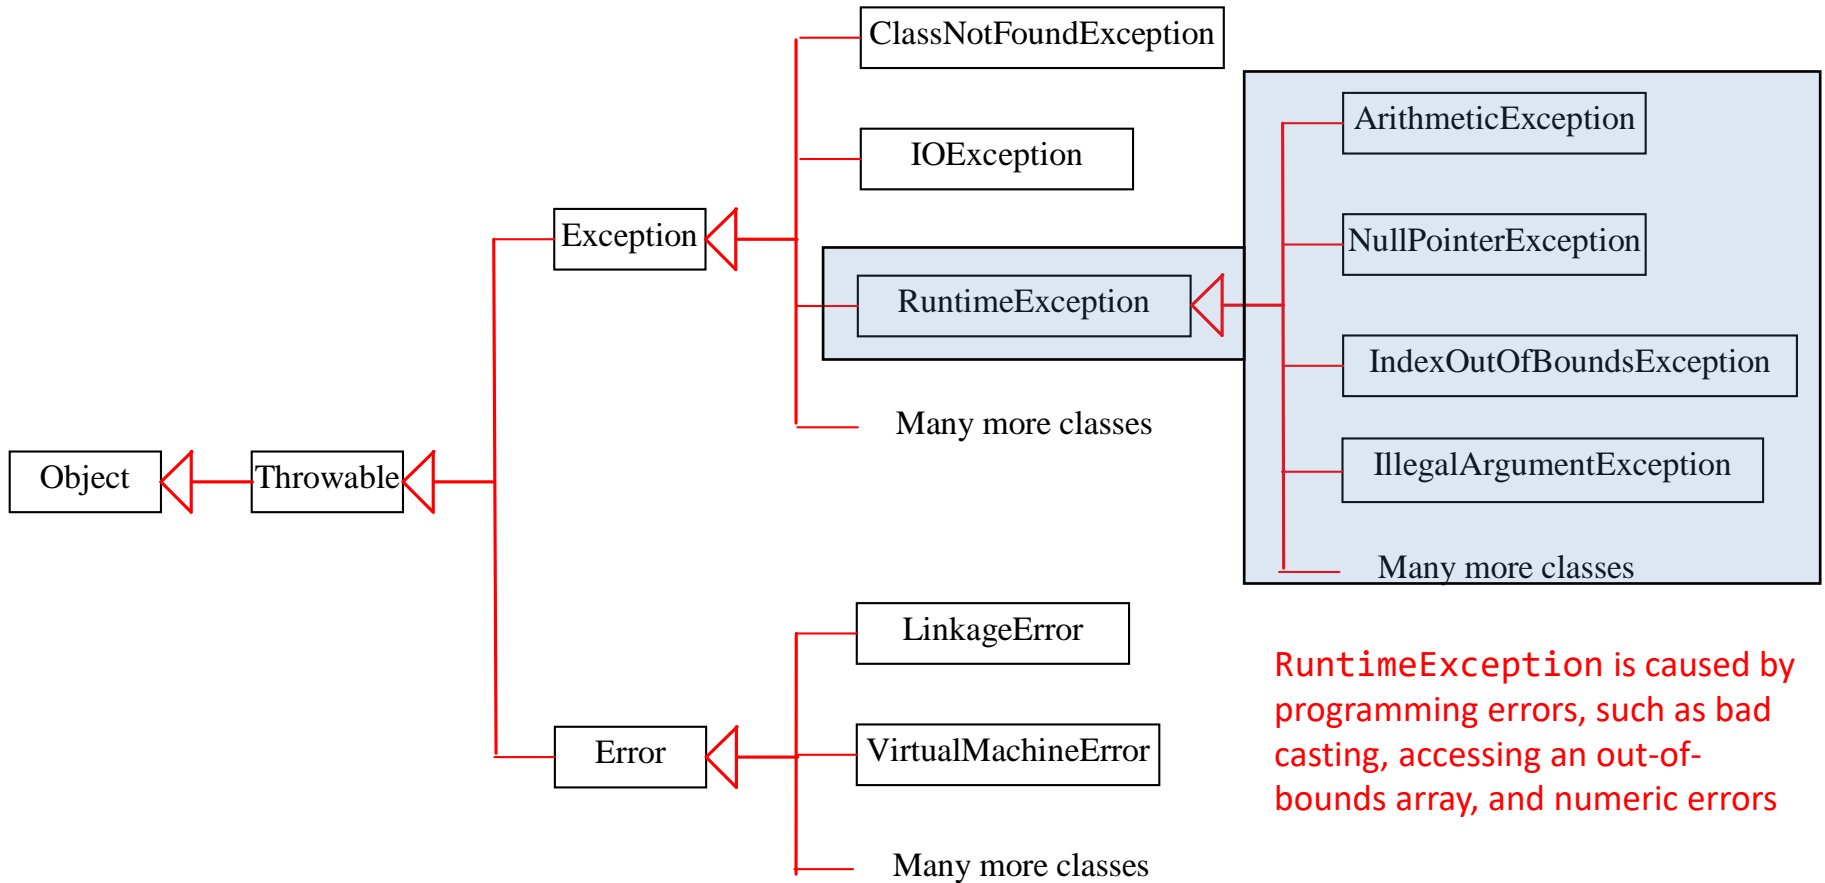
ClassNotFoundException

IOException

Exception

RuntimeException

Many more classes

ArithmeticException

NullPointerException

IndexOutOfBoundsException

IllegalArgumentException

Many more classes

Object

Throwable

LinkageError

Error

VirtualMachineError

Many more classes

RuntimeException is caused by programming errors, such as bad casting, accessing an out-of-bounds array, and numeric errors